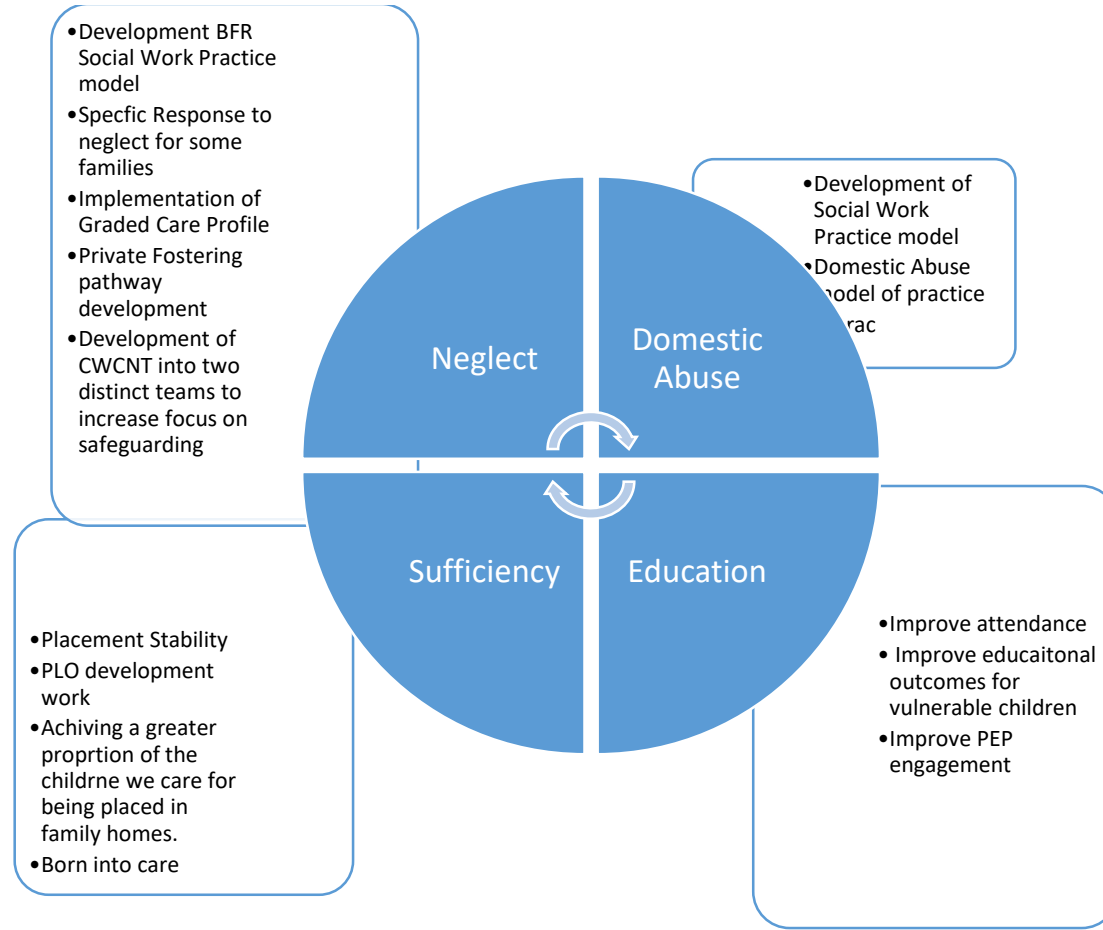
•Development BFR Social Work Practice model
•Specfic Response to neglect for some families
•Implementation of Graded Care Profile
•Private Fostering pathway development
•Development of CWCNT into two distinct teams to increase focus on safeguarding

•Development of Social Work Practice model
•Domestic Abuse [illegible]odel of practice
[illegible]rac

Neglect

Domestic Abuse

Sufficiency

Education

•Placement Stability
•PLO development work
•Achiving a greater proprtion of the childrne we care for being placed in family homes.
•Born into care

•Improve attendance
• Improve educaitonal outcomes for vulnerable children
•Improve PEP engagement